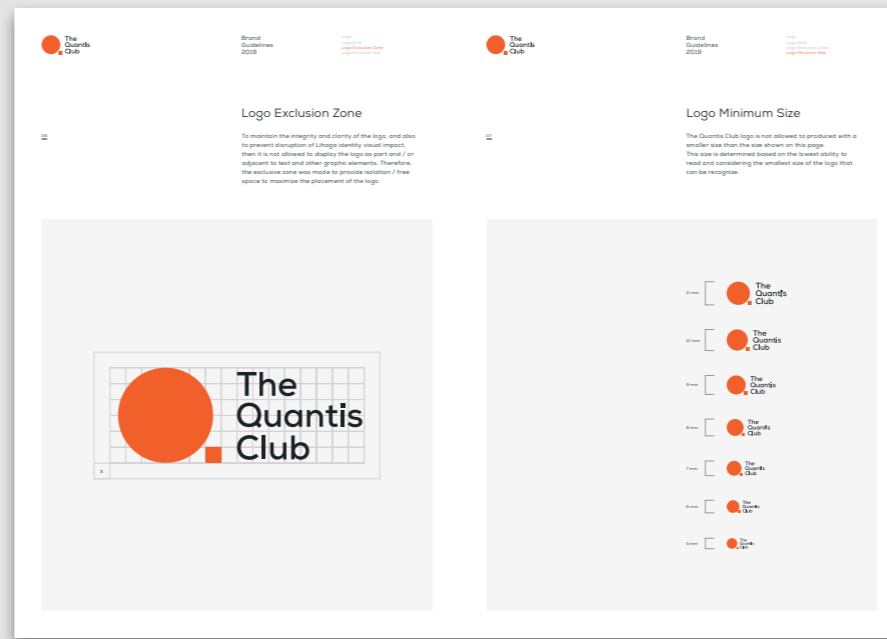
The Quantis Club

Brand Guidelines 2019

Logo
Logo Grid
Logo Exclusion Zone
Logo Minimum Size

Logo Exclusion Zone

06

To maintain the integrity and clarity of the logo, and also to prevent disruption of Lihago identity visual impact, then it is not allowed to display the logo as part and / or adjacent to text and other graphic elements. Therefore, the exclusive zone was made to provide isolation / free space to maximize the placement of the logo.

The Quantis Club

x

The Quantis Club

Brand Guidelines 2019

Logo
Logo Grid
Logo Exclusion Zone
Logo Minimum Size

Logo Minimum Size

07

The Quantis Club logo is not allowed to produced with a smaller size than the size shown on this page. This size is determined based on the lowest ability to read and considering the smallest size of the logo that can be recognize.

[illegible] The Quantis Club

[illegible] The Quantis Club

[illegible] The Quantis Club

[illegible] The Quantis Club

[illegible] The Quantis Club

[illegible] The Quantis Club

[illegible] The Quantis Club